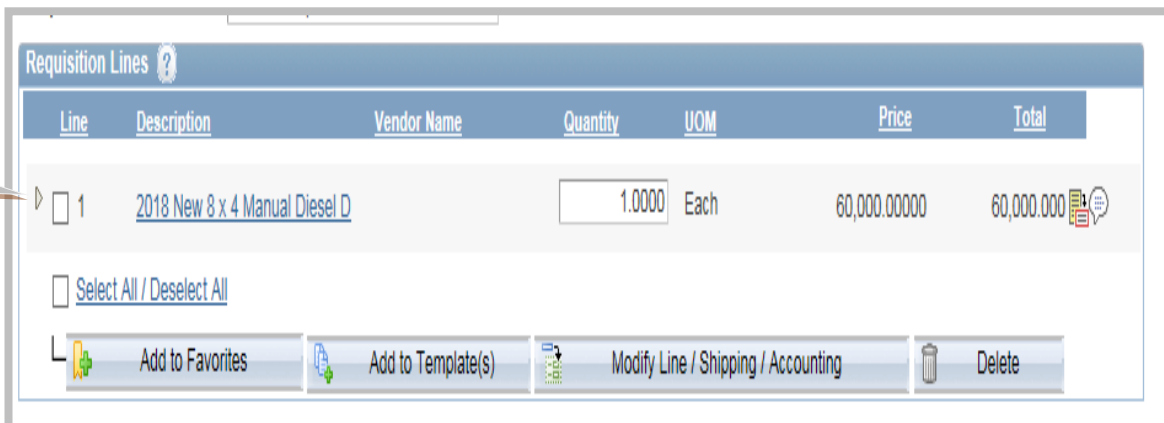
Requisition Lines

| Line | Description | Vendor Name | Quantity | UOM | Price | Total |
|---|---|---|---|---|---|---|
| 1 | 2018 New 8 x 4 Manual Diesel D | | 1.0000 | Each | 60,000.00000 | 60,000.000 |

Select All / Deselect All

Add to Favorites
Add to Template(s)
Modify Line / Shipping / Accounting
Delete